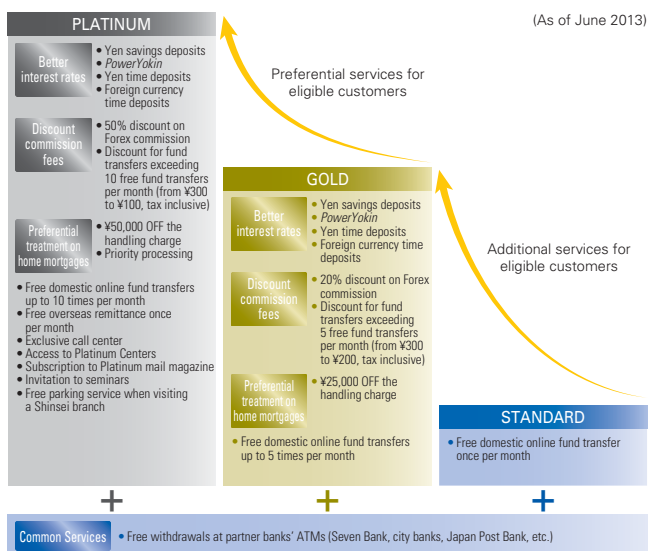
PLATINUM

(As of June 2013)

Better interest rates
• Yen savings deposits
• PowerYokin
• Yen time deposits
• Foreign currency time deposits

Discount commission fees
• 50% discount on Forex commission
• Discount for fund transfers exceeding 10 free fund transfers per month (from ¥300 to ¥100, tax inclusive)

Preferential treatment on home mortgages
• ¥50,000 OFF the handling charge
• Priority processing

• Free domestic online fund transfers up to 10 times per month
• Free overseas remittance once per month
• Exclusive call center
• Access to Platinum Centers
• Subscription to Platinum mail magazine
• Invitation to seminars
• Free parking service when visiting a Shinsei branch

Preferential services for eligible customers

GOLD

Better interest rates
• Yen savings deposits
• PowerYokin
• Yen time deposits
• Foreign currency time deposits

Discount commission fees
• 20% discount on Forex commission
• Discount for fund transfers exceeding 5 free fund transfers per month (from ¥300 to ¥200, tax inclusive)

Preferential treatment on home mortgages
• ¥25,000 OFF the handling charge

• Free domestic online fund transfers up to 5 times per month

Additional services for eligible customers

STANDARD

• Free domestic online fund transfer once per month

+ + +

Common Services • Free withdrawals at partner banks' ATMs (Seven Bank, city banks, Japan Post Bank, etc.)